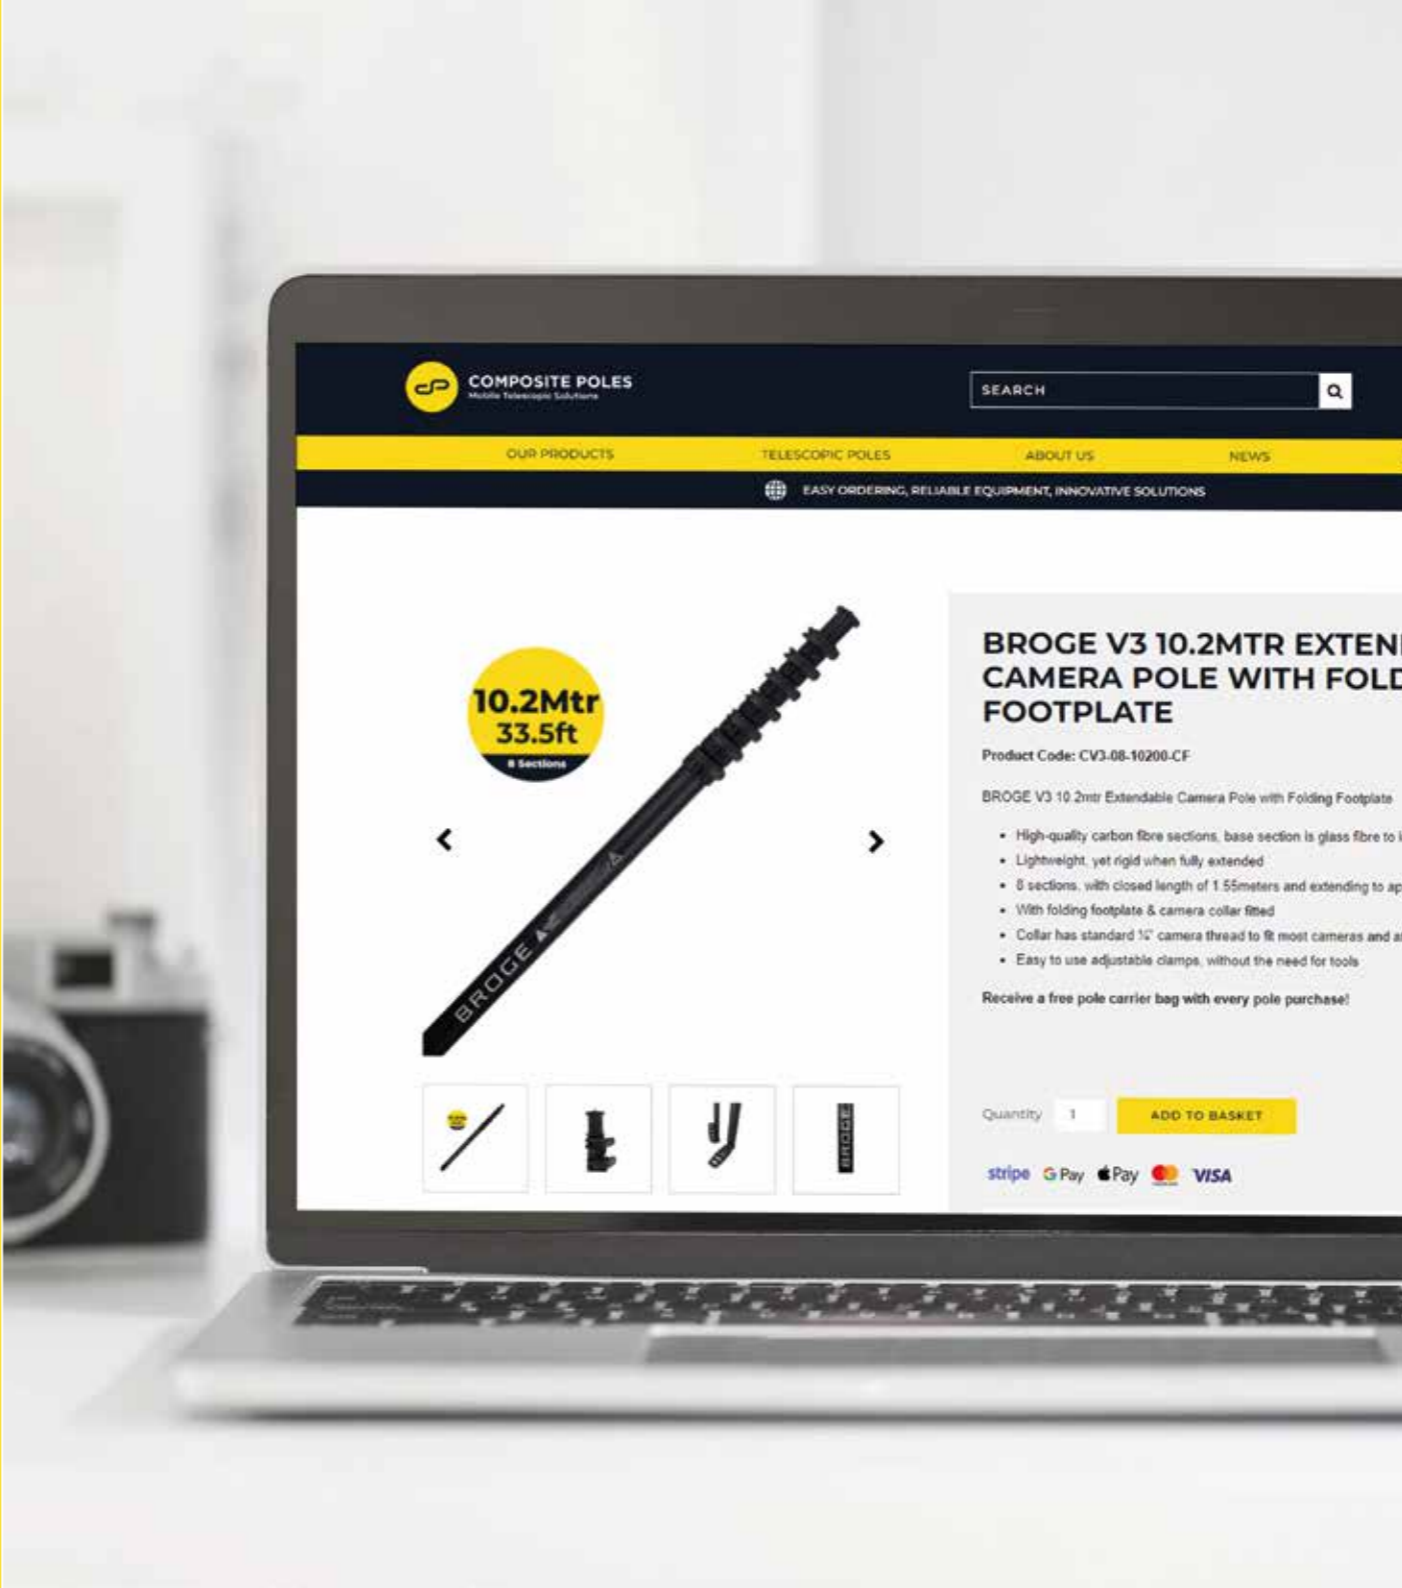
cP COMPOSITE POLES
Mobile Telescopic Solutions

SEARCH

OUR PRODUCTS TELESCOPIC POLES ABOUT US NEWS

EASY ORDERING, RELIABLE EQUIPMENT, INNOVATIVE SOLUTIONS

10.2Mtr
33.5ft
8 Sections

BROGE

BROGE V3 10.2MTR EXTEN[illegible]
CAMERA POLE WITH FOLD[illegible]
FOOTPLATE

Product Code: CV3-08-10200-CF

BROGE V3 10.2mtr Extendable Camera Pole with Folding Footplate

- High-quality carbon fibre sections, base section is glass fibre to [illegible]
- Lightweight, yet rigid when fully extended
- 8 sections, with closed length of 1.55meters and extending to ap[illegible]
- With folding footplate & camera collar fitted
- Collar has standard ¼" camera thread to fit most cameras and a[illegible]
- Easy to use adjustable clamps, without the need for tools

Receive a free pole carrier bag with every pole purchase!

Quantity 1 ADD TO BASKET

stripe G Pay Pay VISA